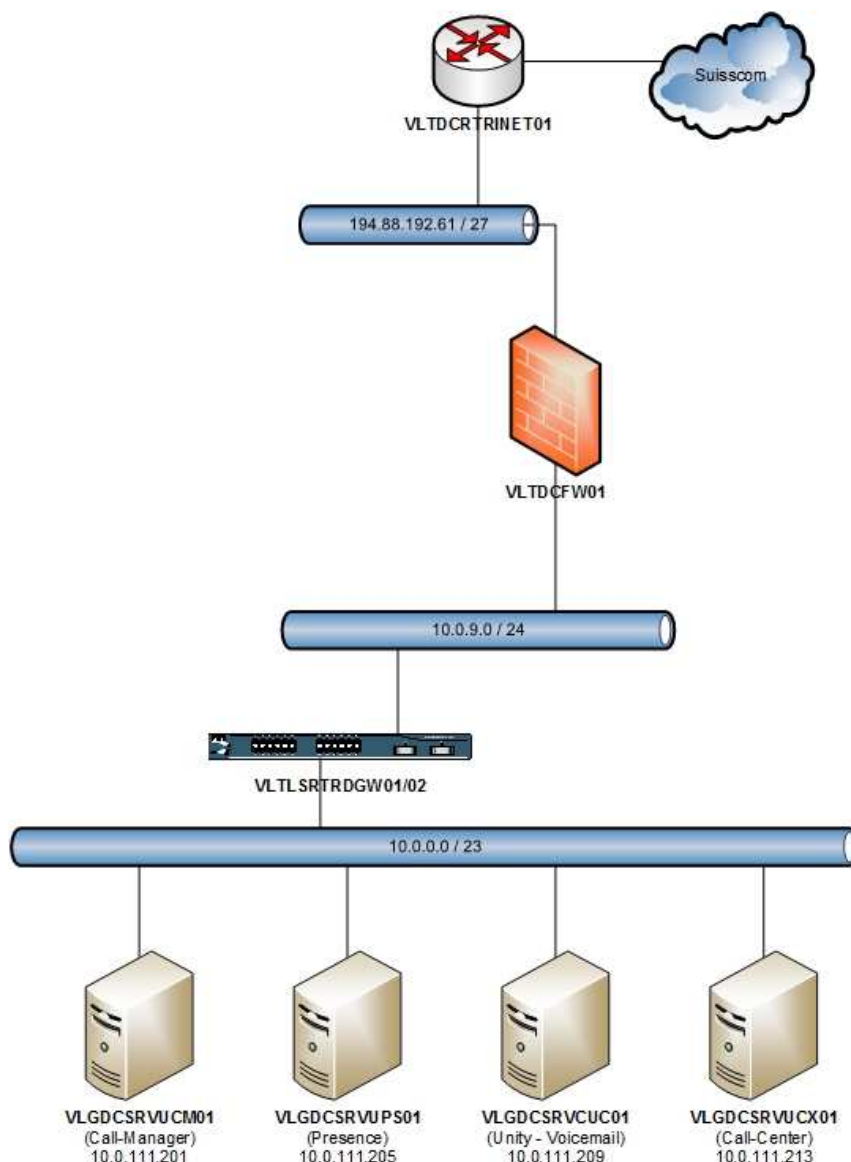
Suisscom

VLTDCRTRINET01

194.88.192.61 / 27

VLTDCFW01

10.0.9.0 / 24

VLTLSRTRDGW01/02

10.0.0.0 / 23

VLGDCSRVUCM01
(Call-Manager)
10.0.111.201

VLGDCSRVUPS01
(Presence)
10.0.111.205

VLGDCSRVCUC01
(Unity - Voicemail)
10.0.111.209

VLGDCSRVUCX01
(Call-Center)
10.0.111.213